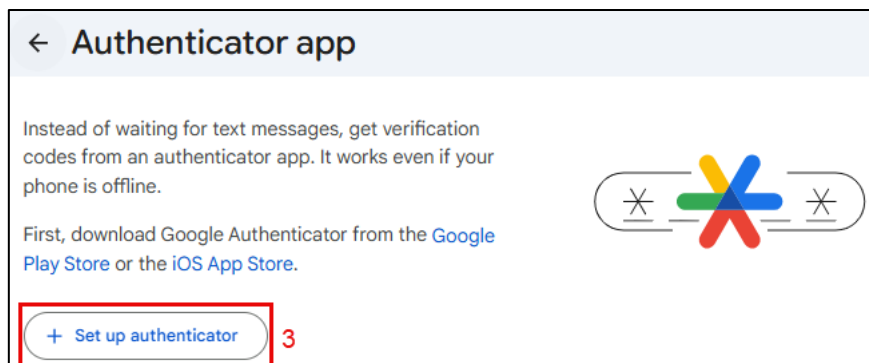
← Authenticator app

Instead of waiting for text messages, get verification codes from an authenticator app. It works even if your phone is offline.

First, download Google Authenticator from the Google Play Store or the iOS App Store.

+ Set up authenticator 3